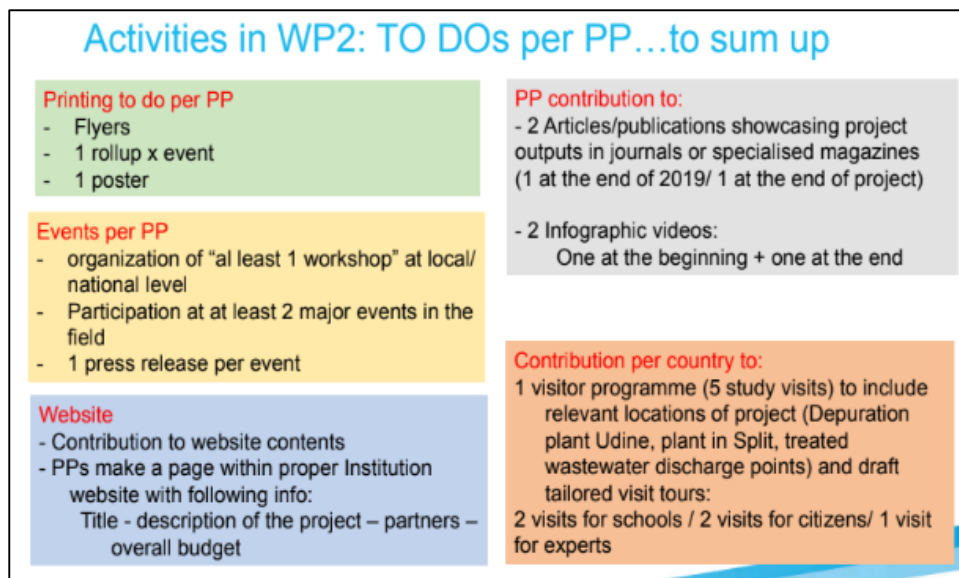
Activities in WP2: TO DOs per PP…to sum up

Printing to do per PP
- Flyers
- 1 rollup x event
- 1 poster

Events per PP
- organization of "al least 1 workshop" at local/ national level
- Participation at at least 2 major events in the field
- 1 press release per event

Website
- Contribution to website contents
- PPs make a page within proper Institution website with following info:
Title - description of the project – partners – overall budget

PP contribution to:
- 2 Articles/publications showcasing project outputs in journals or specialised magazines (1 at the end of 2019/ 1 at the end of project)

- 2 Infographic videos:
One at the beginning + one at the end

Contribution per country to:
1 visitor programme (5 study visits) to include relevant locations of project (Depuration plant Udine, plant in Split, treated wastewater discharge points) and draft tailored visit tours:
2 visits for schools / 2 visits for citizens/ 1 visit for experts